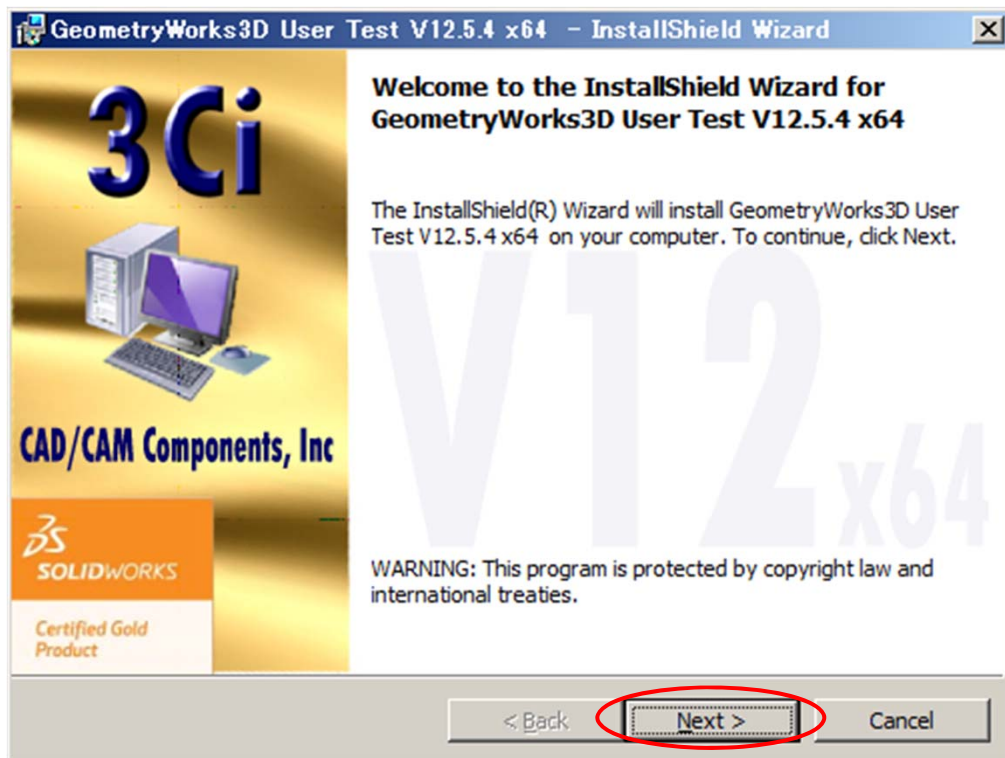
GeometryWorks3D User Test V12.5.4 x64 – InstallShield Wizard

3Ci

CAD/CAM Components, Inc

SOLIDWORKS

Certified Gold Product

Welcome to the InstallShield Wizard for GeometryWorks3D User Test V12.5.4 x64

The InstallShield(R) Wizard will install GeometryWorks3D User Test V12.5.4 x64 on your computer. To continue, click Next.

V12 x64

WARNING: This program is protected by copyright law and international treaties.

< Back

Next >

Cancel